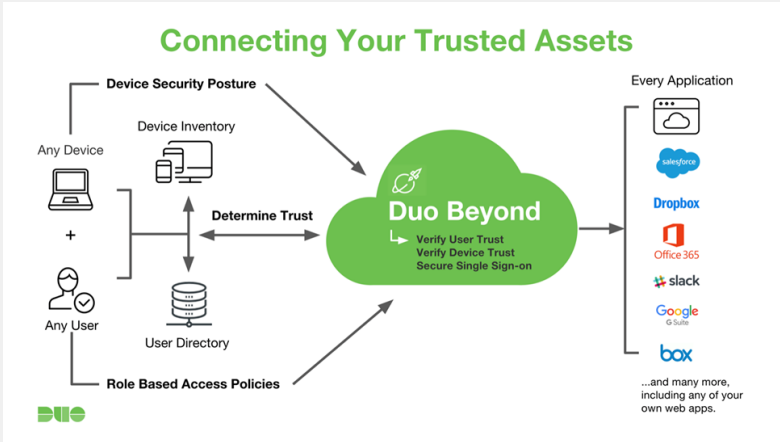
Connecting Your Trusted Assets

Device Security Posture

Any Device

Device Inventory

+

Determine Trust

Any User

User Directory

Role Based Access Policies

Duo Beyond

Verify User Trust
Verify Device Trust
Secure Single Sign-on

Every Application

salesforce

Dropbox

Office 365

slack

Google
G Suite

box

...and many more, including any of your own web apps.

DUO